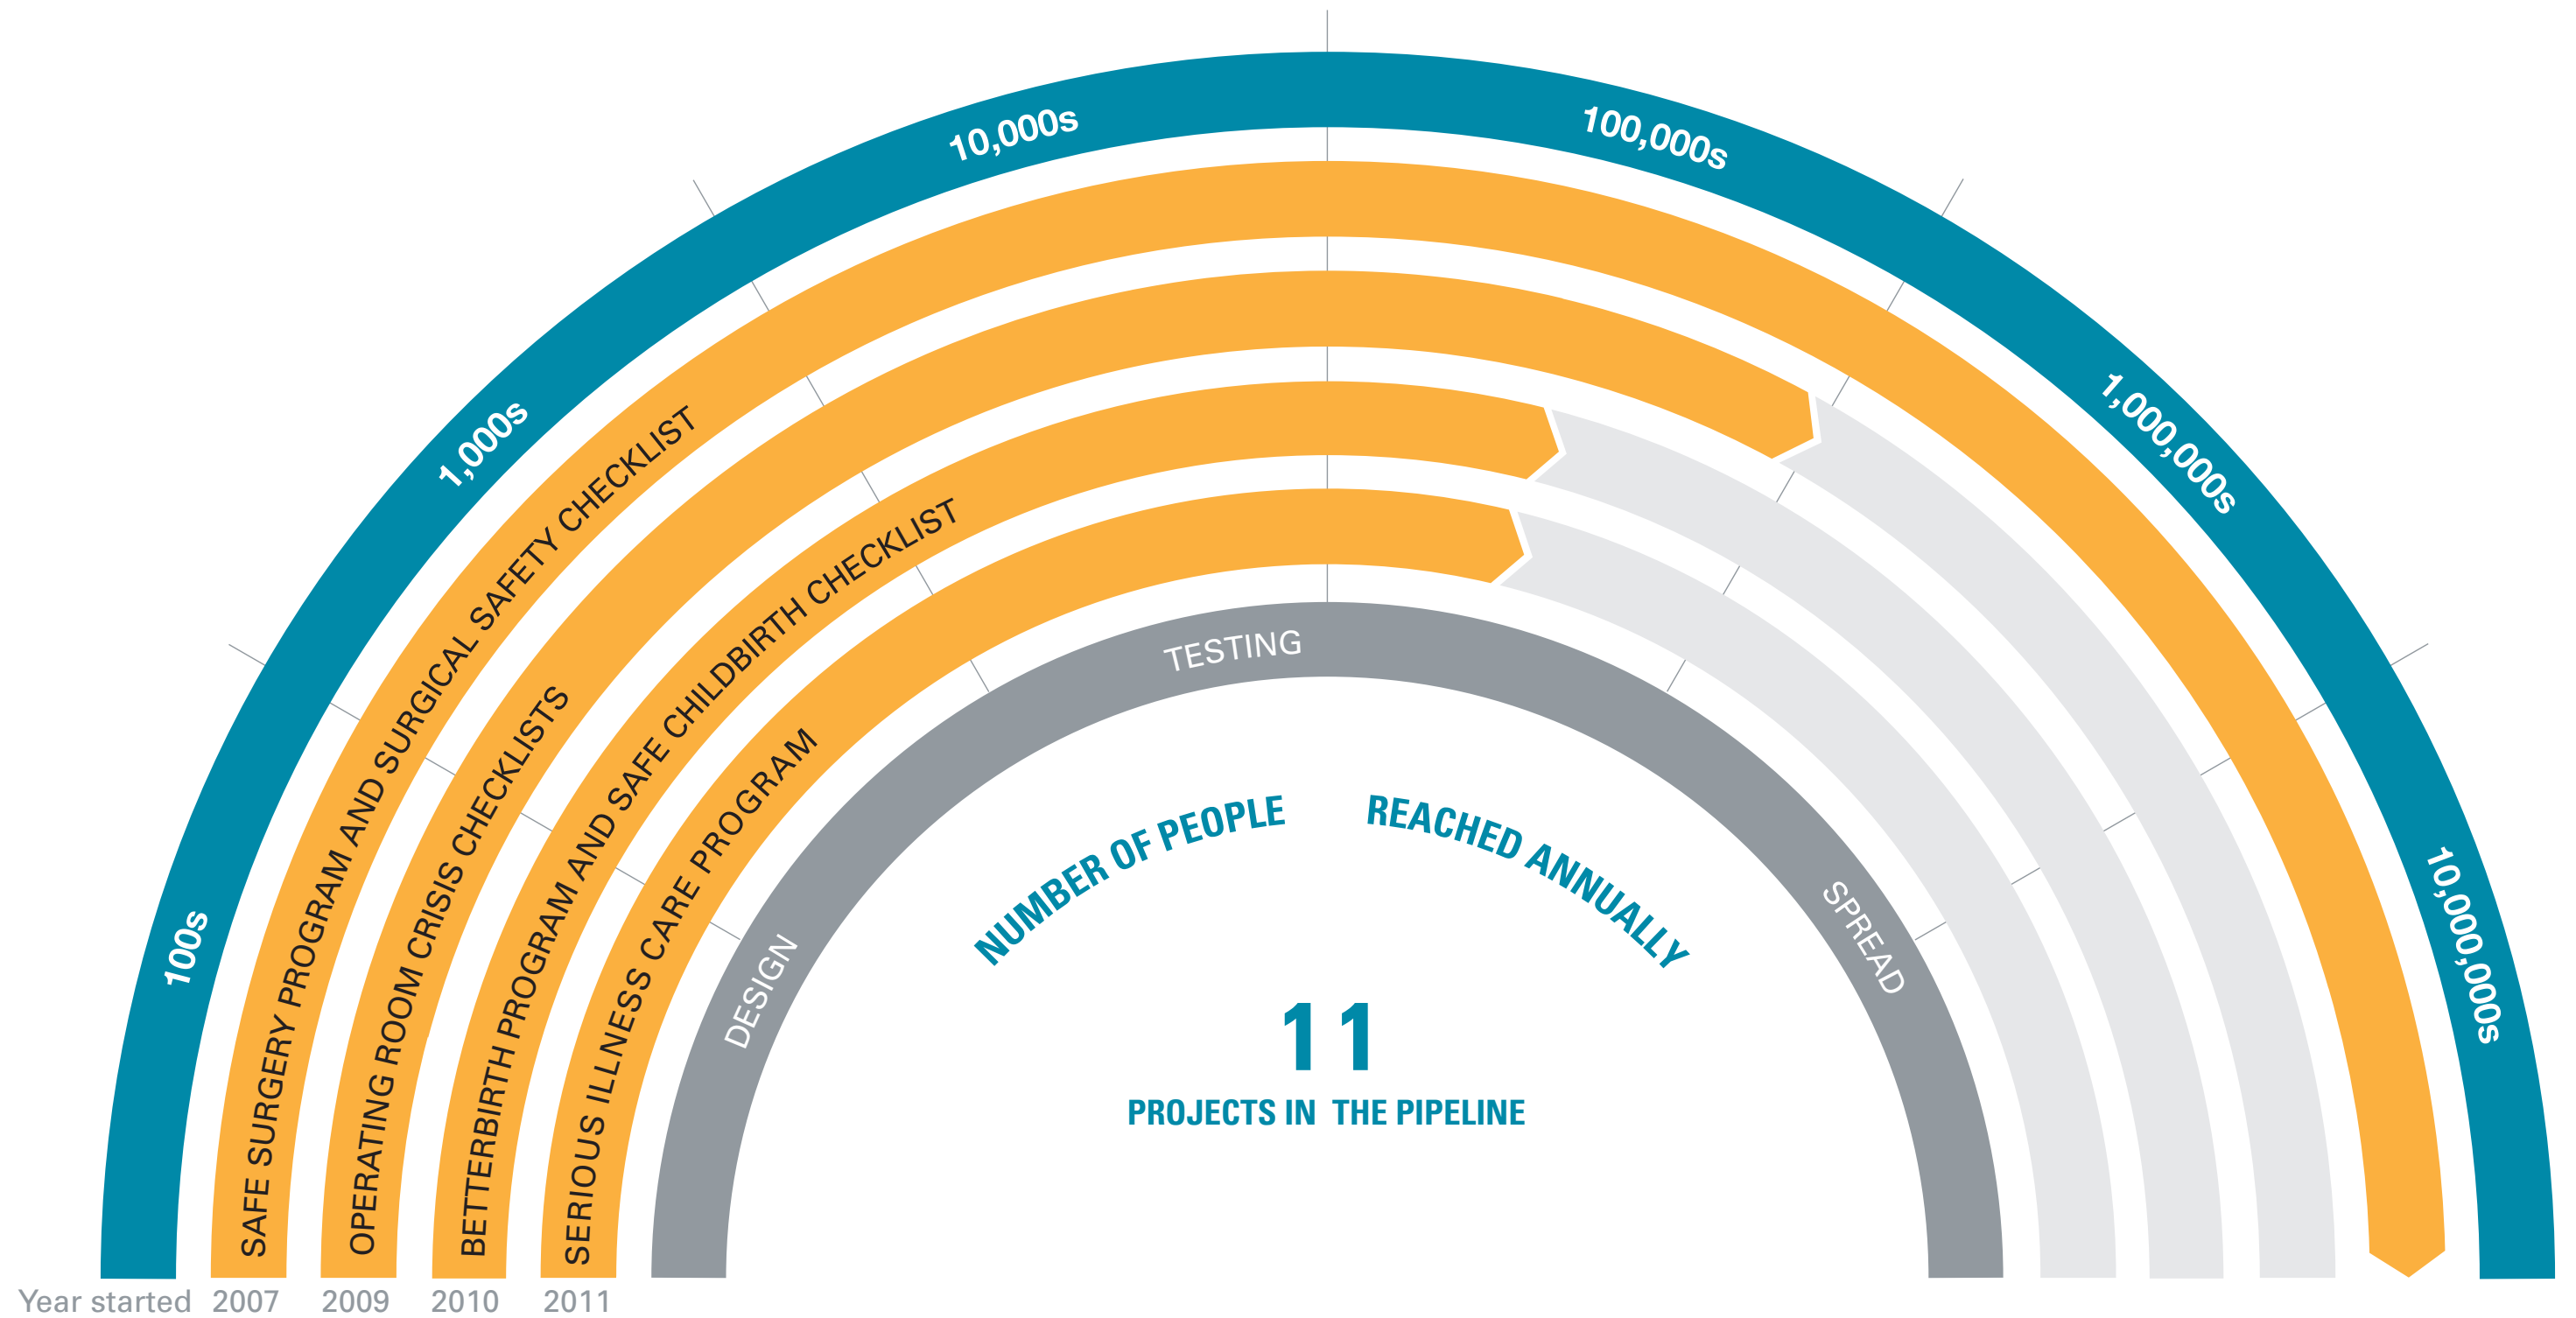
100s
1,000s
10,000s
100,000s
1,000,000s
10,000,000s

SAFE SURGERY PROGRAM AND SURGICAL SAFETY CHECKLIST
OPERATING ROOM CRISIS CHECKLISTS
BETTERBIRTH PROGRAM AND SAFE CHILDBIRTH CHECKLIST
SERIOUS ILLNESS CARE PROGRAM

DESIGN
TESTING
SPREAD

NUMBER OF PEOPLE REACHED ANNUALLY

11
PROJECTS IN THE PIPELINE

Year started 2007 2009 2010 2011